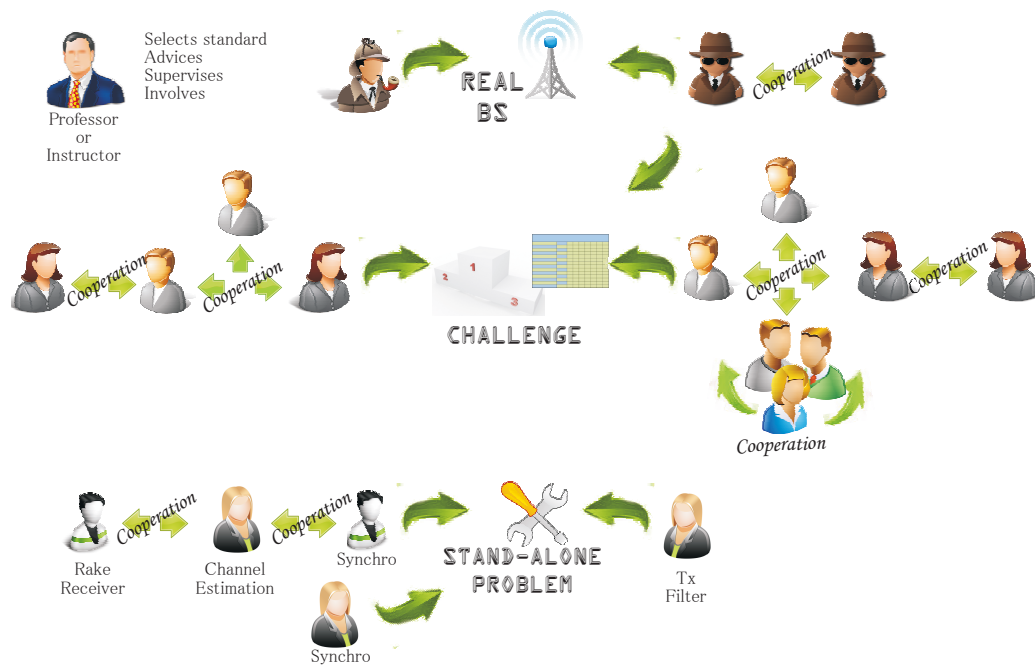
Professor or Instructor

Selects standard
Advices
Supervises
Involves

REAL BS

Cooperation

Cooperation

Cooperation

1 2 3

CHALLENGE

Cooperation

Cooperation

Cooperation

Cooperation

Cooperation

Rake Receiver

Channel Estimation

Synchro

STAND-ALONE PROBLEM

Tx Filter

Synchro